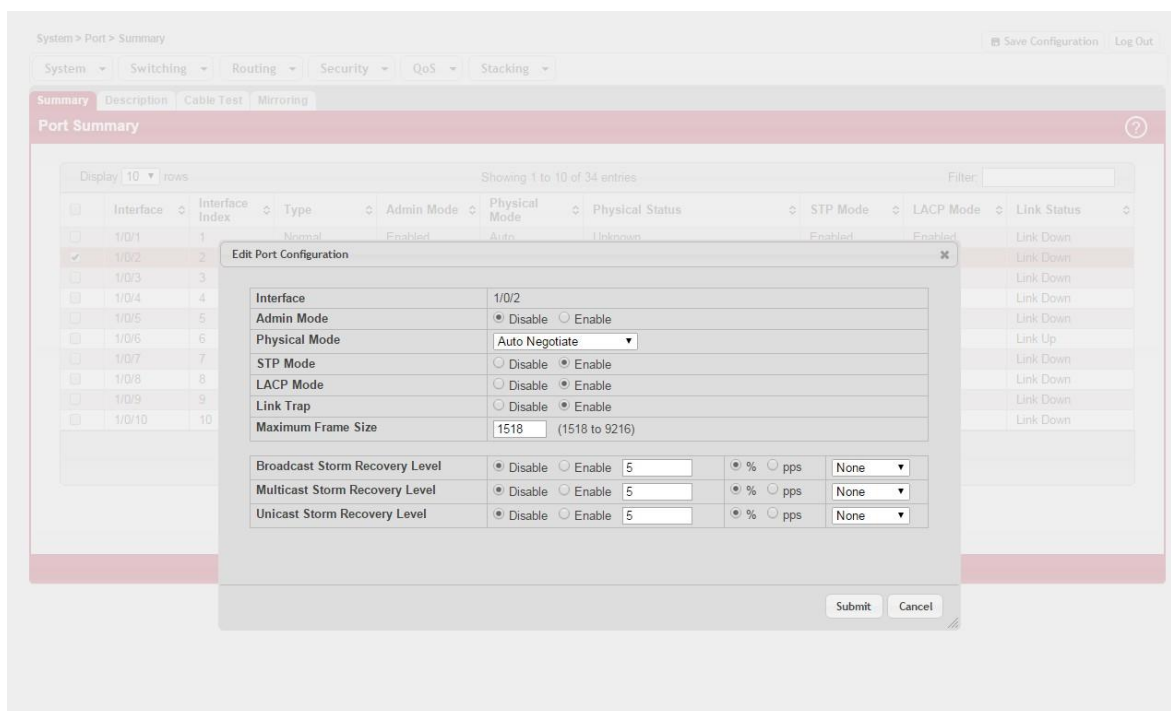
System > Port > Summary

Save Configuration | Log Out

System | Switching | Routing | Security | QoS | Stacking

Summary | Description | Cable Test | Mirroring

Port Summary

Display 10 rows

Showing 1 to 10 of 34 entries

Filter:

| | Interface | Interface Index | Type | Admin Mode | Physical Mode | Physical Status | STP Mode | LACP Mode | Link Status |
|---|---|---|---|---|---|---|---|---|---|
| | 1/0/1 | 1 | Normal | Enabled | Auto | Unknown | Enabled | Enabled | Link Down |
| ✓ | 1/0/2 | 2 | | | | | | | Link Down |
| | 1/0/3 | 3 | | | | | | | Link Down |
| | 1/0/4 | 4 | | | | | | | Link Down |
| | 1/0/5 | 5 | | | | | | | Link Down |
| | 1/0/6 | 6 | | | | | | | Link Up |
| | 1/0/7 | 7 | | | | | | | Link Down |
| | 1/0/8 | 8 | | | | | | | Link Down |
| | 1/0/9 | 9 | | | | | | | Link Down |
| | 1/0/10 | 10 | | | | | | | Link Down |

Edit Port Configuration

| | |
|---|---|
| Interface | 1/0/2 |
| Admin Mode | Disable Enable |
| Physical Mode | Auto Negotiate |
| STP Mode | Disable Enable |
| LACP Mode | Disable Enable |
| Link Trap | Disable Enable |
| Maximum Frame Size | 1518 (1518 to 9216) |

| | | | |
|---|---|---|---|
| Broadcast Storm Recovery Level | Disable Enable 5 | % pps | None |
| Multicast Storm Recovery Level | Disable Enable 5 | % pps | None |
| Unicast Storm Recovery Level | Disable Enable 5 | % pps | None |

Submit Cancel